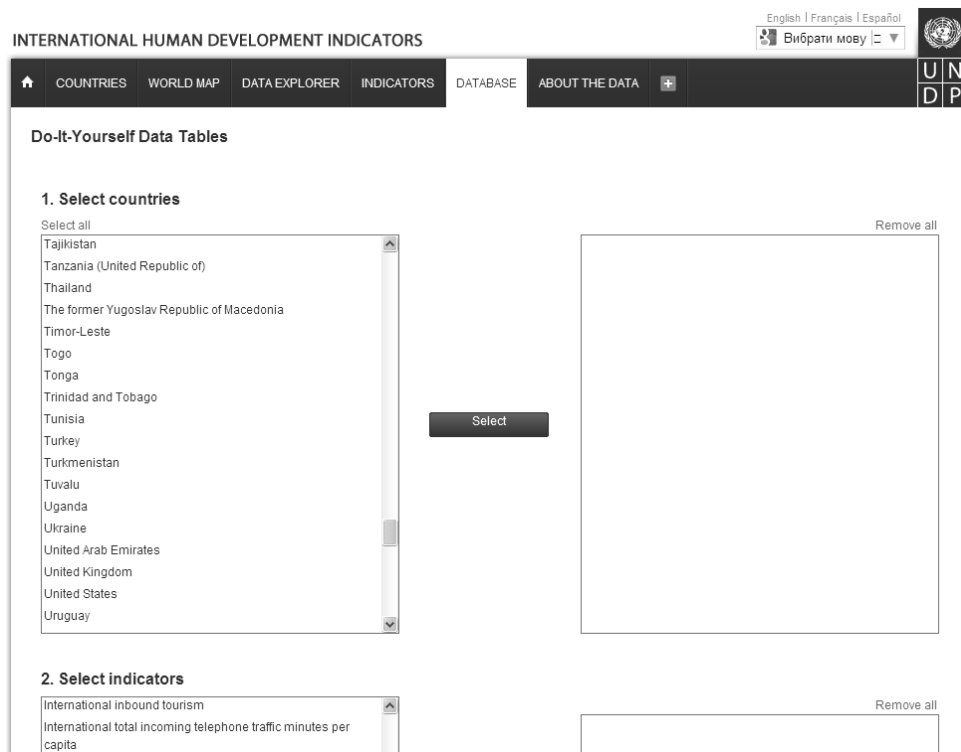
English | Français | Español
Вибрати мову

INTERNATIONAL HUMAN DEVELOPMENT INDICATORS

UN DP

COUNTRIES WORLD MAP DATA EXPLORER INDICATORS DATABASE ABOUT THE DATA

Do-It-Yourself Data Tables

1. Select countries

Select all

Remove all

Tajikistan
Tanzania (United Republic of)
Thailand
The former Yugoslav Republic of Macedonia
Timor-Leste
Togo
Tonga
Trinidad and Tobago
Tunisia
Turkey
Turkmenistan
Tuvalu
Uganda
Ukraine
United Arab Emirates
United Kingdom
United States
Uruguay

Select

2. Select indicators

Remove all

International inbound tourism
International total incoming telephone traffic minutes per capita